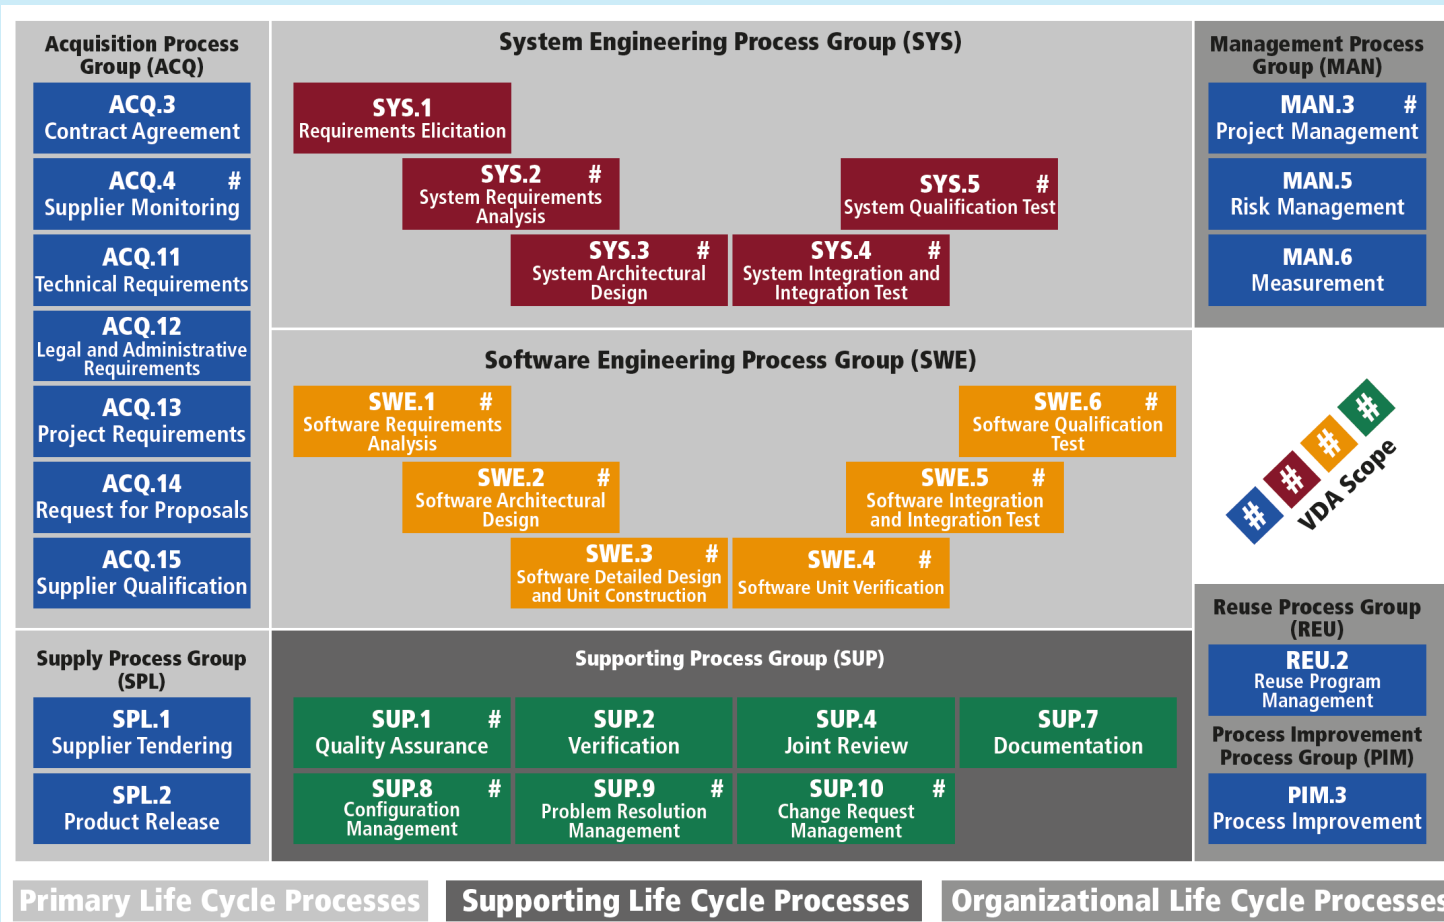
Acquisition Process Group (ACQ)

ACQ.3
Contract Agreement

ACQ.4 #
Supplier Monitoring

ACQ.11
Technical Requirements

ACQ.12
Legal and Administrative Requirements

ACQ.13
Project Requirements

ACQ.14
Request for Proposals

ACQ.15
Supplier Qualification

System Engineering Process Group (SYS)

SYS.1
Requirements Elicitation

SYS.2 #
System Requirements Analysis

SYS.5 #
System Qualification Test

SYS.3 #
System Architectural Design

SYS.4 #
System Integration and Integration Test

Management Process Group (MAN)

MAN.3 #
Project Management

MAN.5
Risk Management

MAN.6
Measurement

Software Engineering Process Group (SWE)

SWE.1 #
Software Requirements Analysis

SWE.6 #
Software Qualification Test

SWE.2 #
Software Architectural Design

SWE.5 #
Software Integration and Integration Test

SWE.3 #
Software Detailed Design and Unit Construction

SWE.4 #
Software Unit Verification

# # # #
VDA Scope

Supply Process Group (SPL)

SPL.1
Supplier Tendering

SPL.2
Product Release

Supporting Process Group (SUP)

SUP.1 #
Quality Assurance

SUP.2
Verification

SUP.4
Joint Review

SUP.7
Documentation

SUP.8 #
Configuration Management

SUP.9 #
Problem Resolution Management

SUP.10 #
Change Request Management

Reuse Process Group (REU)

REU.2
Reuse Program Management

Process Improvement Process Group (PIM)

PIM.3
Process Improvement

Primary Life Cycle Processes

Supporting Life Cycle Processes

Organizational Life Cycle Processes